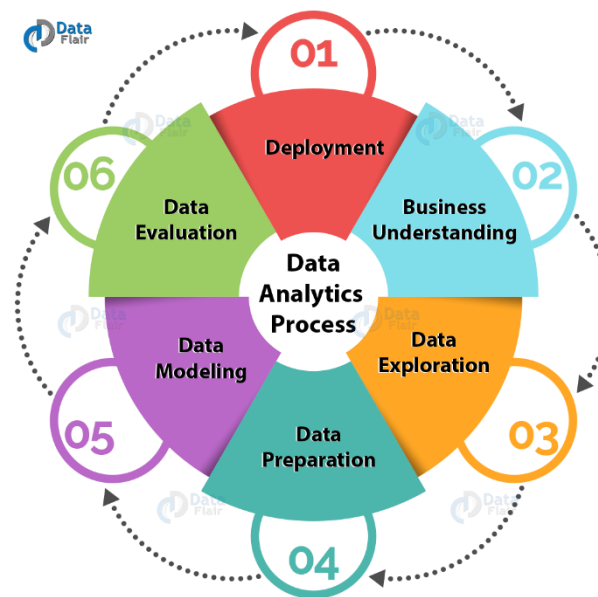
Data Flair

01
Deployment

02
Business Understanding

03
Data Exploration

04
Data Preparation

05
Data Modeling

06
Data Evaluation

Data Analytics Process

Data Flair
Data Flair
Data Flair
Data Flair
Data Flair
Data Flair